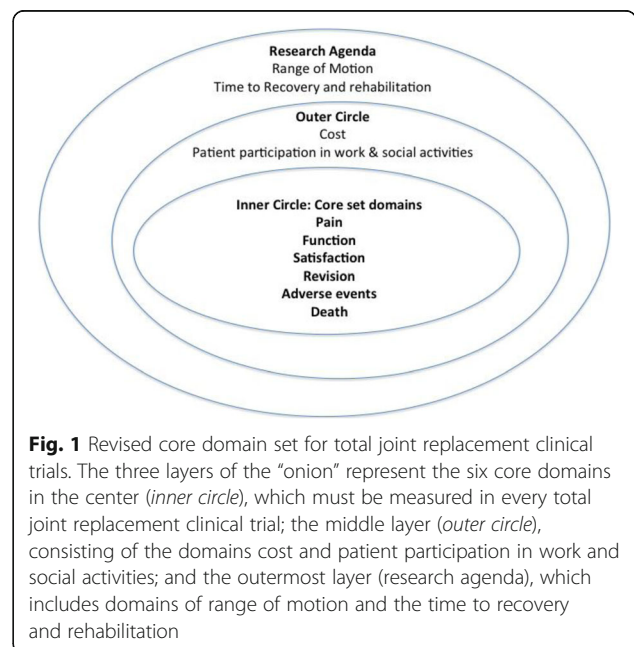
Research Agenda
Range of Motion
Time to Recovery and rehabilitation

Outer Circle
Cost
Patient participation in work & social activities

Inner Circle: Core set domains
Pain
Function
Satisfaction
Revision
Adverse events
Death

Fig. 1 Revised core domain set for total joint replacement clinical trials. The three layers of the "onion" represent the six core domains in the center (inner circle), which must be measured in every total joint replacement clinical trial; the middle layer (outer circle), consisting of the domains cost and patient participation in work and social activities; and the outermost layer (research agenda), which includes domains of range of motion and the time to recovery and rehabilitation